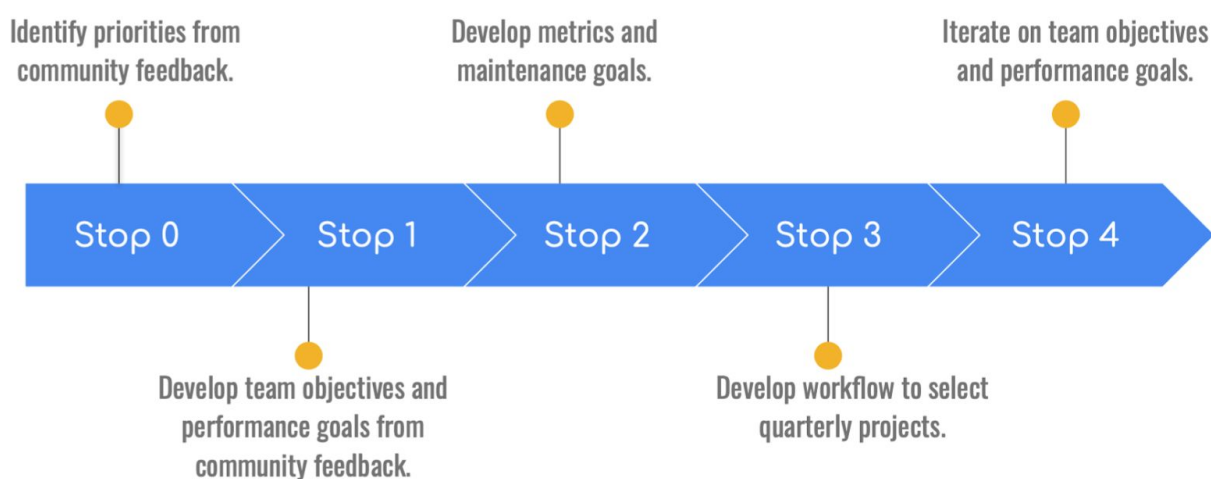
Identify priorities from community feedback.

Develop metrics and maintenance goals.

Iterate on team objectives and performance goals.

Stop 0

Stop 1

Stop 2

Stop 3

Stop 4

Develop team objectives and performance goals from community feedback.

Develop workflow to select quarterly projects.